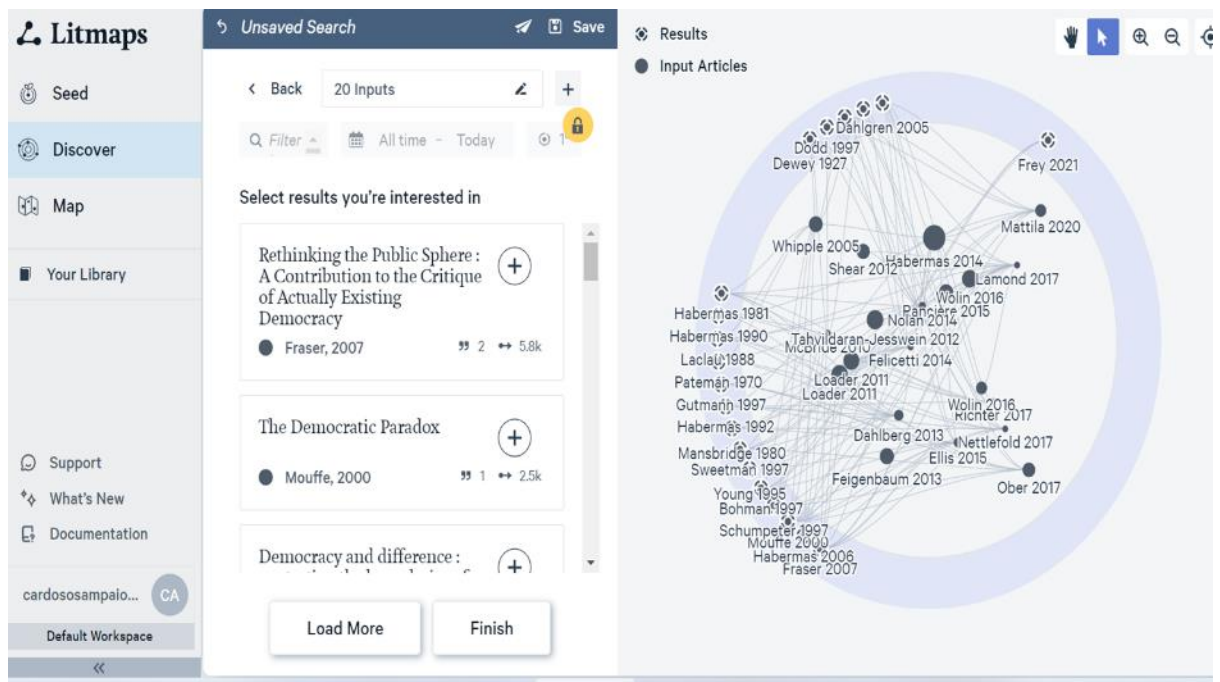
Litmaps

Seed

Discover

Map

Your Library

Support

What's New

Documentation

cardososampaio... CA

Default Workspace

«

Unsaved Search Save

< Back 20 Inputs +

Filter All time - Today

Select results you're interested in

Rethinking the Public Sphere : A Contribution to the Critique of Actually Existing Democracy

Fraser, 2007 2 5.8k

The Democratic Paradox

Mouffe, 2000 1 2.5k

Democracy and difference : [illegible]

Load More Finish

Results

Input Articles

Dahlgren 2005
Dodd 1997
Dewey 1927
Frey 2021
Mattila 2020
Whipple 2005
Shear 2012
Habermas 2014
Lamond 2017
Wolin 2016
Rancière 2015
Habermas 1981
Nolan 2014
Habermas 1990
Tahvildaran-Jesswein 2012
McBride 2010
Laclau 1988
Felicetti 2014
Pateman 1970
Loader 2011
Loader 2011
Gutmann 1997
Wolin 2016
Richter 2017
Habermas 1992
Dahlberg 2013
Nettlefold 2017
Mansbridge 1980
Ellis 2015
Sweetman 1997
Feigenbaum 2013
Ober 2017
Young 1995
Bohman 1997
Schumpeter 1997
Mouffe 2000
Habermas 2006
Fraser 2007